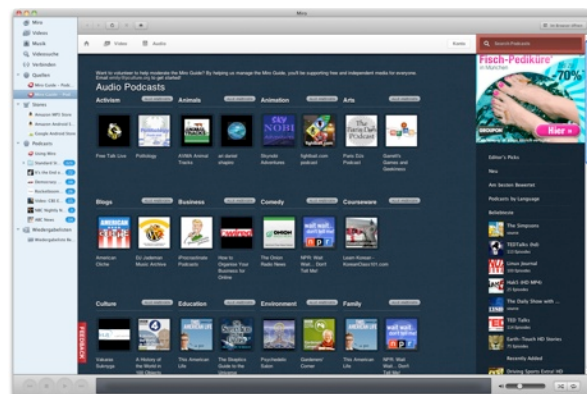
Miro

Miro
Videos
Musik
Videosuche
Verbinden
Quellen
Miro Guide - Podc
Miro Guide - Pod
Stores
Amazon MP3 Store
Amazon Android S
Google Android Store
Podcasts
Living Miro
Standard Vi
It's the End o
Democracy
Rocketboom
Video: CBS E
NBC Nightly N
NBC News
Wiedergabelisten
Wiedergabeliste Ne

Video
Audio
Konto
Search Podcasts

Want to volunteer to help moderate the Miro Guide? By helping us manage the Miro Guide, you'll be supporting free and independent media for everyone. Email emily@pculture.org to get started!

Audio Podcasts

Activism
Free Talk Live
Politiology

Animals
AVMA Animal Tracks
an daniel shapiro

Animation
Skyrobi Adventures
lightball.com podcast

Arts
Paris Oui Podcast
Garrett's Games and Geekinery

Blogs
American Chirbe
DJ Jaderman Music Archive

Business
iProcrastinate Podcasts
How to Organize Your Business for Online

Comedy
The Onion Radio News
NPR: Wait Wait... Don't Tell Me!

Courseware
Learn Korean - KoreanClass101.com

Culture
Yakarai Sakraya
A History of the World in 100 Objects

Education
This American Life
The Skeptics Guide to the Universe

Environment
Psychedelic Salon
Gardeners' Corner

Family
NPR: Wait Wait... Don't Tell Me!
This American Life

FEEDBACK

Fisch-Pediküre
-70%
GROUPON
Hier »

Editor's Picks
Neu
Am besten Bewertet
Podcasts by Language
Beliebteste
The Simpsons
TED Talks (hd)
Linux Journal
HaK5 (HD MP4)
The Daily Show with ...
TED Talks
Earth-Touch HD Stories
Recently Added
Driving Sports Extra! HD